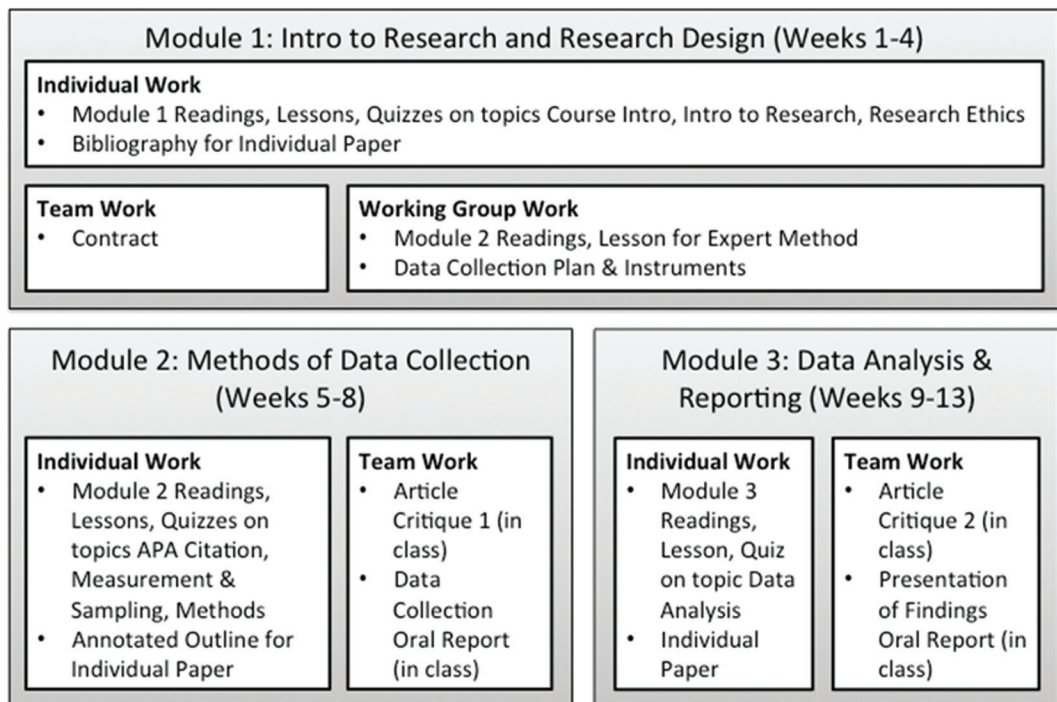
Module 1: Intro to Research and Research Design (Weeks 1-4)

**Individual Work**
- Module 1 Readings, Lessons, Quizzes on topics Course Intro, Intro to Research, Research Ethics
- Bibliography for Individual Paper

**Team Work**
- Contract

**Working Group Work**
- Module 2 Readings, Lesson for Expert Method
- Data Collection Plan & Instruments

Module 2: Methods of Data Collection (Weeks 5-8)

**Individual Work**
- Module 2 Readings, Lessons, Quizzes on topics APA Citation, Measurement & Sampling, Methods
- Annotated Outline for Individual Paper

**Team Work**
- Article Critique 1 (in class)
- Data Collection Oral Report (in class)

Module 3: Data Analysis & Reporting (Weeks 9-13)

**Individual Work**
- Module 3 Readings, Lesson, Quiz on topic Data Analysis
- Individual Paper

**Team Work**
- Article Critique 2 (in class)
- Presentation of Findings Oral Report (in class)